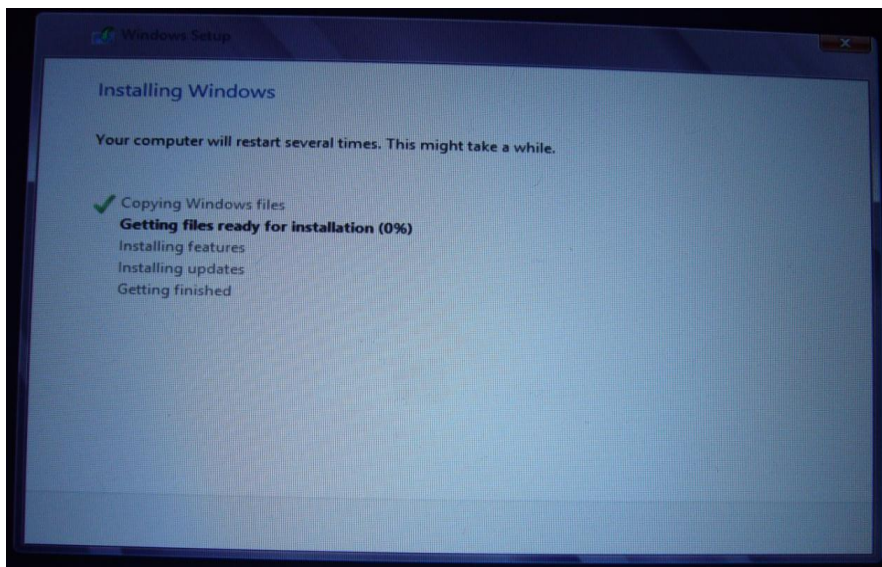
Windows Setup

Installing Windows

Your computer will restart several times. This might take a while.

Copying Windows files
Getting files ready for installation (0%)
Installing features
Installing updates
Getting finished